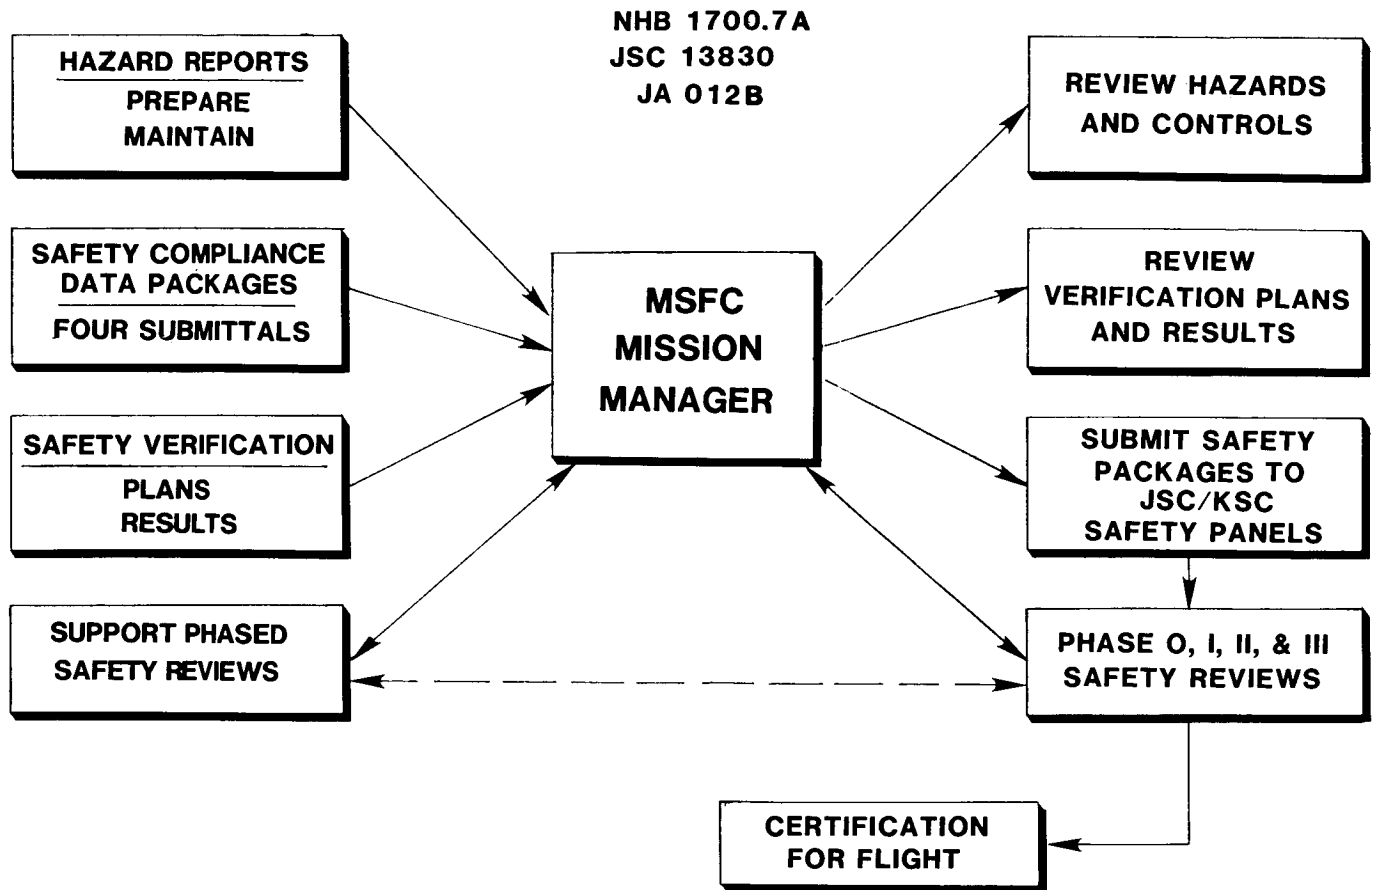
NHB 1700.7A
JSC 13830
JA 012B

HAZARD REPORTS
PREPARE
MAINTAIN

SAFETY COMPLIANCE DATA PACKAGES
FOUR SUBMITTALS

SAFETY VERIFICATION
PLANS
RESULTS

SUPPORT PHASED SAFETY REVIEWS

MSFC MISSION MANAGER

REVIEW HAZARDS AND CONTROLS

REVIEW VERIFICATION PLANS AND RESULTS

SUBMIT SAFETY PACKAGES TO JSC/KSC SAFETY PANELS

PHASE O, I, II, & III SAFETY REVIEWS

CERTIFICATION FOR FLIGHT